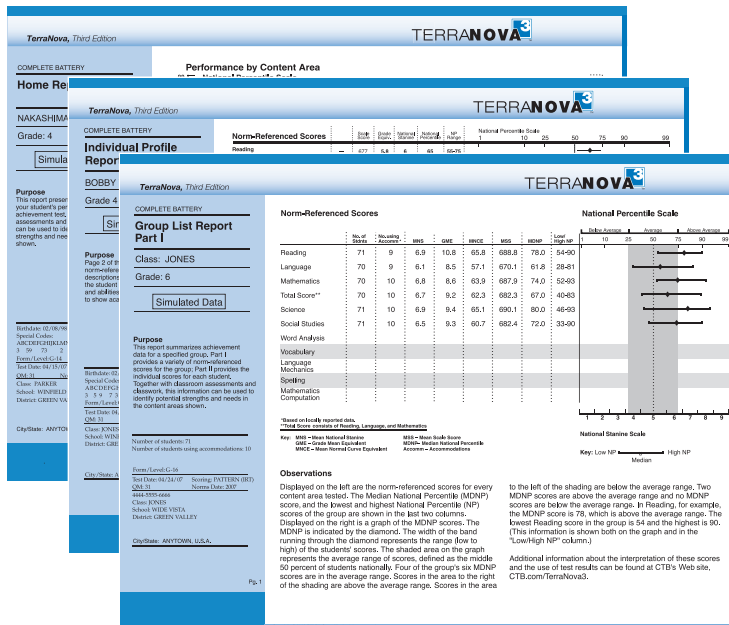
TerraNova, Third Edition

TERRANOVA 3

COMPLETE BATTERY

Home Re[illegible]

NAKASHIMA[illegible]

Grade: 4

Simulated

Purpose

This report presen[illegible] your student's per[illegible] achievement test. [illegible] assessments and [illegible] can be used to ide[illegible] strengths and nee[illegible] shown.

Performance by Content Area

TerraNova, Third Edition

TERRANOVA 3

COMPLETE BATTERY

Individual Profile Report

BOBBY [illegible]

Grade 4

Sim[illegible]

Purpose

Page 2 of th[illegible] norm-refere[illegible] descriptions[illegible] the student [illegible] and abilities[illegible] to show aca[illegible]

Norm-Referenced Scores

National Percentile Scale

Reading

Birthdate: 02/08/9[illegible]
Special Codes:
ABCDEFGHIJKLM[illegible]
3 59 73 2
Form/Level: G-14
Test Date: 04/15/07
QM: 31
Class: PARKER
School: WINFIELD
District: GREEN VA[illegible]

City/State: ANYTOW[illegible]

Birthdate: 02/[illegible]
Special Code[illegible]
ABCDEFGHI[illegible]
Form/Level:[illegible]
Test Date: 04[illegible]
QM: 31
Class: JONES
School: WINE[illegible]
District: GREE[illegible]

City/State: AN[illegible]

TerraNova, Third Edition

TERRANOVA 3

COMPLETE BATTERY

Group List Report Part I

Class: JONES

Grade: 6

Simulated Data

Purpose

This report summarizes achievement data for a specified group. Part I provides a variety of norm-referenced scores for the group; Part II provides the individual scores for each student. Together with classroom assessments and classwork, this information can be used to identify potential strengths and needs in the content areas shown.

Number of students: 71
Number of students using accommodations: 10

Form/Level: G-16
Test Date: 04/24/07 Scoring: PATTERN (IRT)
QM: 31 Norms Date: 2007
4444-5555-6666
Class: JONES
School: WIDE VISTA
District: GREEN VALLEY

City/State: ANYTOWN, U.S.A.

Pg. 1

Norm-Referenced Scores

| | No. of Stdnts | No. using Accomm* | MNS | GME | MNCE | MSS | MDNP | Low/High NP |
|---|---|---|---|---|---|---|---|---|
| Reading | 71 | 9 | 6.9 | 10.8 | 65.8 | 688.8 | 78.0 | 54-90 |
| Language | 70 | 9 | 6.1 | 8.5 | 57.1 | 670.1 | 61.8 | 28-81 |
| Mathematics | 70 | 10 | 6.8 | 8.6 | 63.9 | 687.9 | 74.0 | 52-93 |
| Total Score** | 70 | 10 | 6.7 | 9.2 | 62.3 | 682.3 | 67.0 | 40-83 |
| Science | 71 | 10 | 6.9 | 9.4 | 65.1 | 690.1 | 80.0 | 46-93 |
| Social Studies | 71 | 10 | 6.5 | 9.3 | 60.7 | 682.4 | 72.0 | 33-90 |
| Word Analysis | | | | | | | | |
| Vocabulary | | | | | | | | |
| Language Mechanics | | | | | | | | |
| Spelling | | | | | | | | |
| Mathematics Computation | | | | | | | | |

*Based on locally reported data.
**Total Score consists of Reading, Language, and Mathematics

Key: MNS = Mean National Stanine; GME = Grade Mean Equivalent; MNCE = Mean Normal Curve Equivalent; MSS = Mean Scale Score; MDNP = Median National Percentile; Accomm = Accommodations

National Percentile Scale

Below Average Average Above Average

1 10 25 50 75 90 99

1 2 3 4 5 6 7 8 9

National Stanine Scale

Key: Low NP Median High NP

Observations

Displayed on the left are the norm-referenced scores for every content area tested. The Median National Percentile (MDNP) score, and the lowest and highest National Percentile (NP) scores of the group are shown in the last two columns. Displayed on the right is a graph of the MDNP scores. The MDNP is indicated by the diamond. The width of the band running through the diamond represents the range (low to high) of the students' scores. The shaded area on the graph represents the average range of scores, defined as the middle 50 percent of students nationally. Four of the group's six MDNP scores are in the average range. Scores in the area to the right of the shading are above the average range. Scores in the area to the left of the shading are below the average range. Two MDNP scores are above the average range and no MDNP scores are below the average range. In Reading, for example, the MDNP score is 78, which is above the average range. The lowest Reading score in the group is 54 and the highest is 90. (This information is shown both on the graph and in the "Low/High NP" column.)

Additional information about the interpretation of these scores and the use of test results can be found at CTB's Web site, CTB.com/TerraNova3.